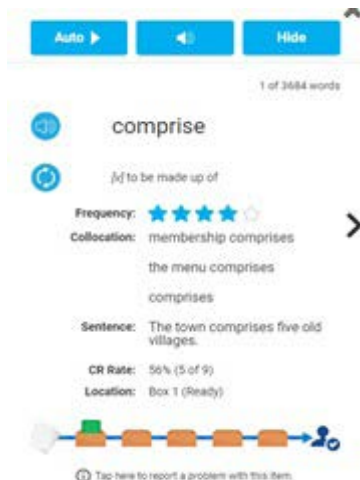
Auto ▶

Hide

1 of 3684 words

comprise

[v] to be made up of

Frequency: ★★★★☆

Collocation: membership comprises

the menu comprises

comprises

Sentence: The town comprises five old villages.

CR Rate: 56% (5 of 9)

Location: Box 1 (Ready)

Tap here to report a problem with this item.